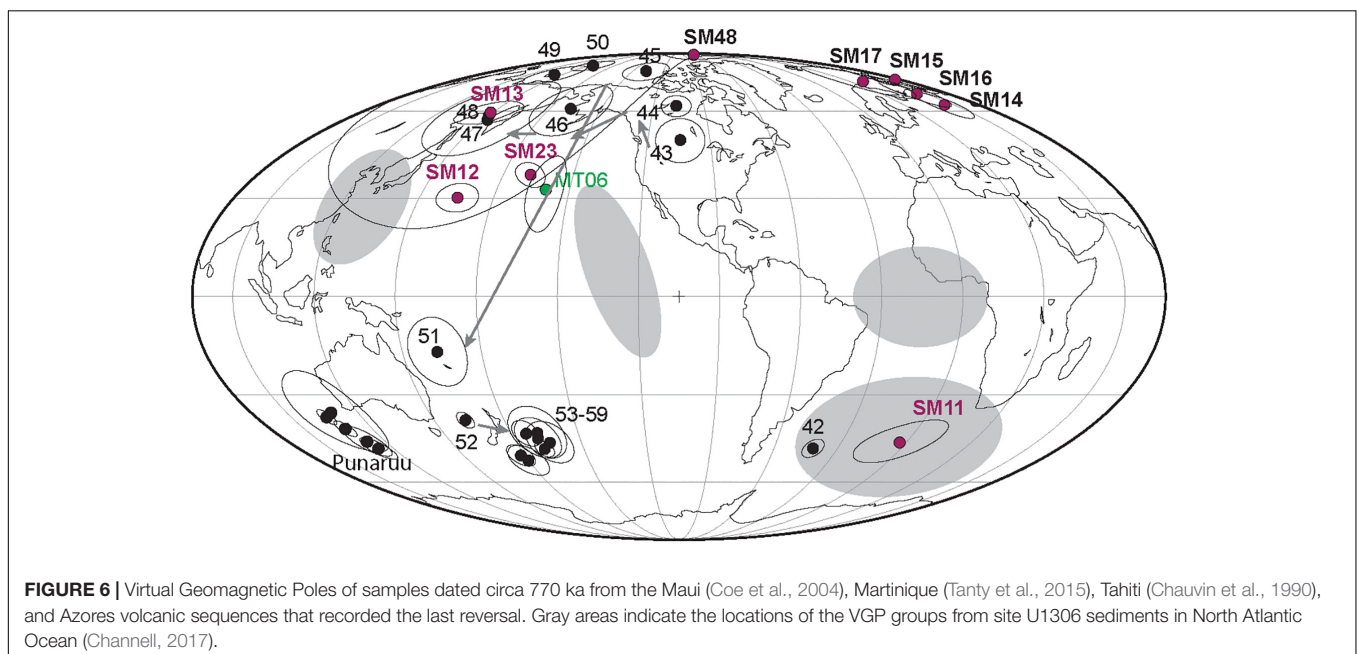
49
50
45
SM48
SM17
SM15
SM16
SM14
SM13
48
47
46
44
43
SM23
SM12
MT06
51
53-59
52
Punaruu
42
SM11

**FIGURE 6 |** Virtual Geomagnetic Poles of samples dated circa 770 ka from the Maui (Coe et al., 2004), Martinique (Tanty et al., 2015), Tahiti (Chauvin et al., 1990), and Azores volcanic sequences that recorded the last reversal. Gray areas indicate the locations of the VGP groups from site U1306 sediments in North Atlantic Ocean (Channell, 2017).